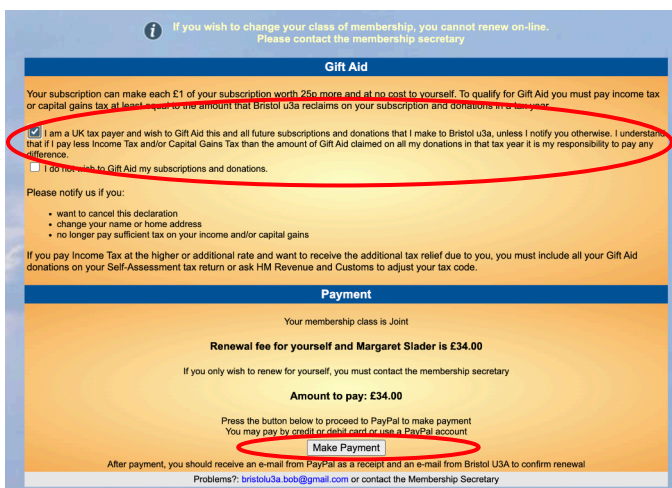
If you wish to change your class of membership, you cannot renew on-line. Please contact the membership secretary

Gift Aid

Your subscription can make each £1 of your subscription worth 25p more and at no cost to yourself. To qualify for Gift Aid you must pay income tax or capital gains tax at least equal to the amount that Bristol u3a reclaims on your subscription and donations in a tax year.

I am a UK tax payer and wish to Gift Aid this and all future subscriptions and donations that I make to Bristol u3a, unless I notify you otherwise. I understand that if I pay less Income Tax and/or Capital Gains Tax than the amount of Gift Aid claimed on all my donations in that tax year it is my responsibility to pay any difference.

I do not wish to Gift Aid my subscriptions and donations.

Please notify us if you:

- want to cancel this declaration
- change your name or home address
- no longer pay sufficient tax on your income and/or capital gains

If you pay Income Tax at the higher or additional rate and want to receive the additional tax relief due to you, you must include all your Gift Aid donations on your Self-Assessment tax return or ask HM Revenue and Customs to adjust your tax code.

Payment

Your membership class is Joint

Renewal fee for yourself and Margaret Slader is £34.00

If you only wish to renew for yourself, you must contact the membership secretary

Amount to pay: £34.00

Press the button below to proceed to PayPal to make payment
You may pay by credit or debit card or use a PayPal account

Make Payment

After payment, you should receive an e-mail from PayPal as a receipt and an e-mail from Bristol U3A to confirm renewal

Problems?: bristolu3a.bob@gmail.com or contact the Membership Secretary